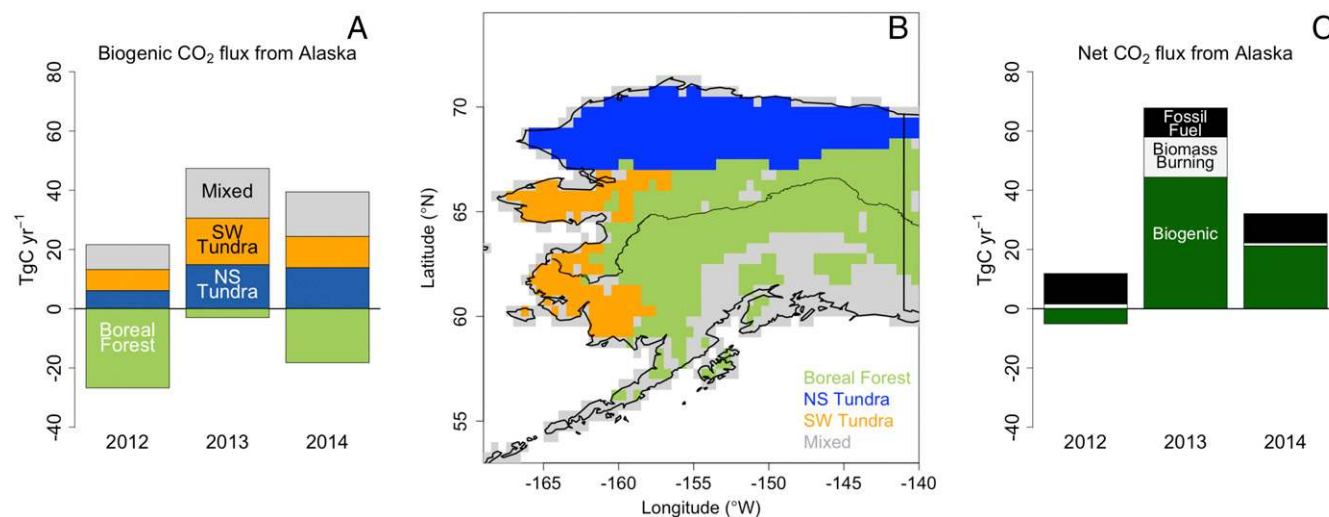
A

Biogenic $CO_2$ flux from Alaska

80
60
40
20
0
-20
-40

TgC $yr^{-1}$

Mixed
SW Tundra
NS Tundra
Boreal Forest

2012
2013
2014

B

70
65
60
55

Latitude (°N)

Boreal Forest
NS Tundra
SW Tundra
Mixed

-165
-160
-155
-150
-145
-140

Longitude (°W)

C

Net $CO_2$ flux from Alaska

80
60
40
20
0
-20
-40

TgC $yr^{-1}$

Fossil Fuel
Biomass Burning
Biogenic

2012
2013
2014